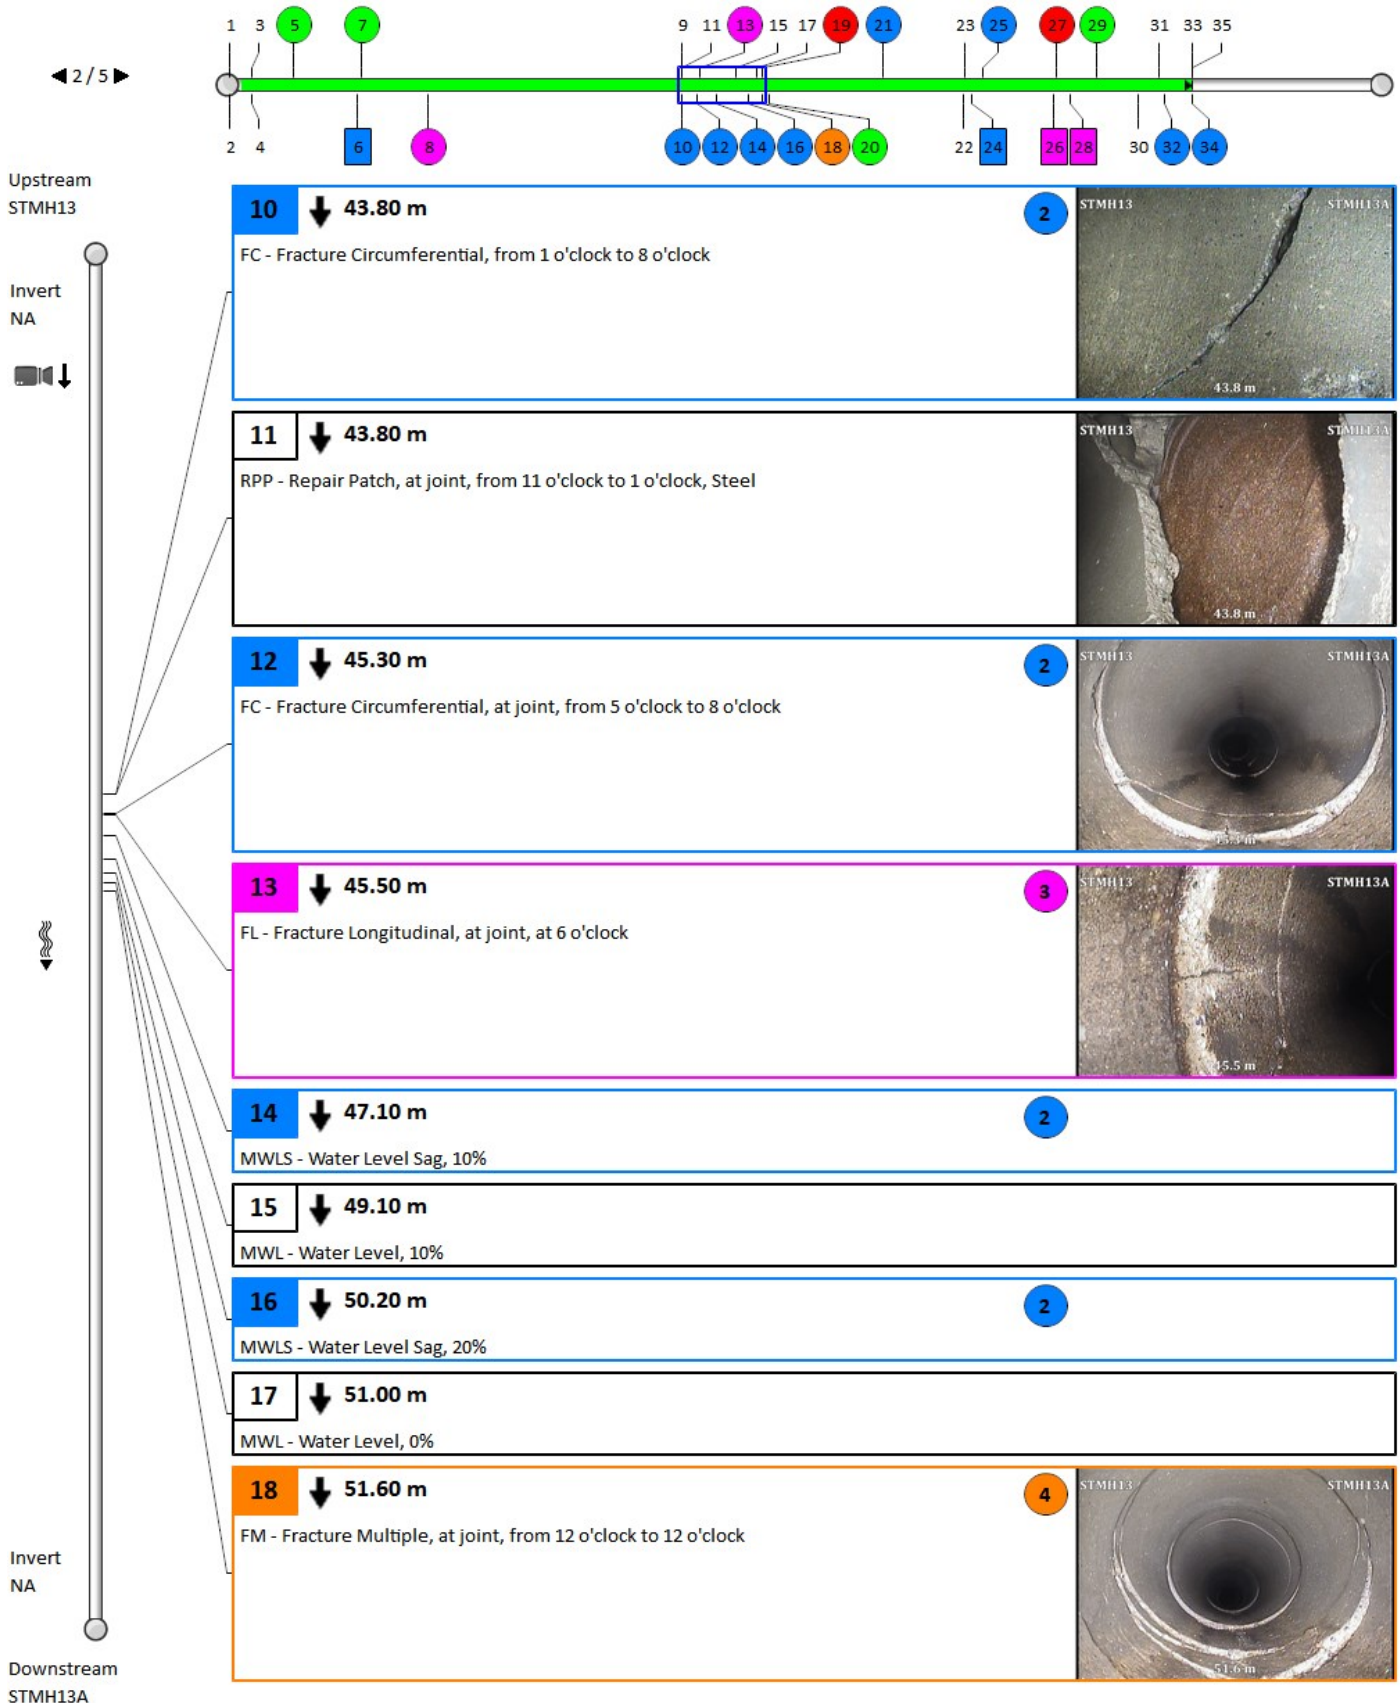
2 / 5

1 3 5 7 9 11 13 15 17 19 21 23 25 27 29 31 33 35

2 4 6 8 10 12 14 16 18 20 22 24 26 28 30 32 34

Upstream
STMH13

Invert
NA

Invert
NA

Downstream
STMH13A

10 43.80 m 2
FC - Fracture Circumferential, from 1 o'clock to 8 o'clock
STMH13 STMH13A 43.8 m

11 43.80 m
RPP - Repair Patch, at joint, from 11 o'clock to 1 o'clock, Steel
STMH13 STMH13A 43.8 m

12 45.30 m 2
FC - Fracture Circumferential, at joint, from 5 o'clock to 8 o'clock
STMH13 STMH13A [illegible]

13 45.50 m 3
FL - Fracture Longitudinal, at joint, at 6 o'clock
STMH13 STMH13A 45.5 m

14 47.10 m 2
MWLS - Water Level Sag, 10%

15 49.10 m
MWL - Water Level, 10%

16 50.20 m 2
MWLS - Water Level Sag, 20%

17 51.00 m
MWL - Water Level, 0%

18 51.60 m 4
FM - Fracture Multiple, at joint, from 12 o'clock to 12 o'clock
STMH13 STMH13A 51.6 m